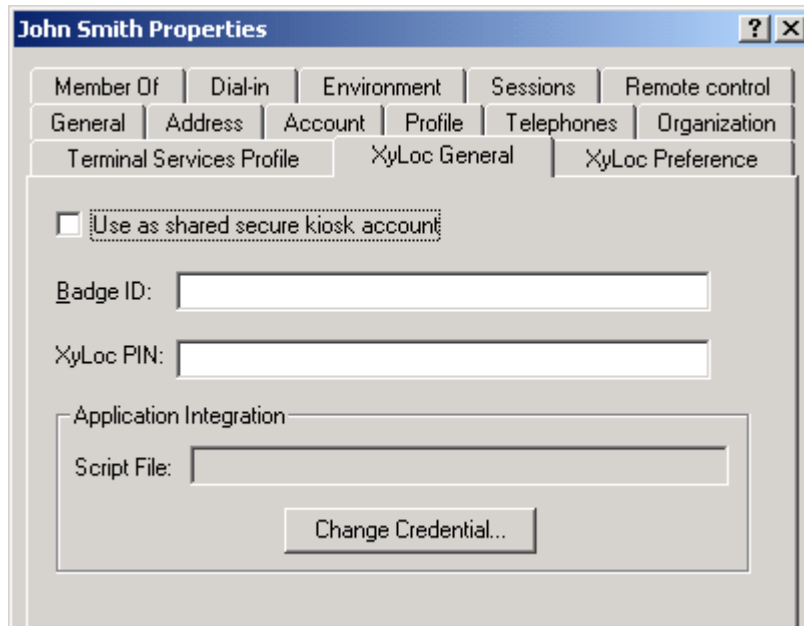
John Smith Properties

? X

Member Of | Dial-in | Environment | Sessions | Remote control

General | Address | Account | Profile | Telephones | Organization

Terminal Services Profile | XyLoc General | XyLoc Preference

Use as shared secure kiosk account

Badge ID:

XyLoc PIN:

Application Integration

Script File:

Change Credential...